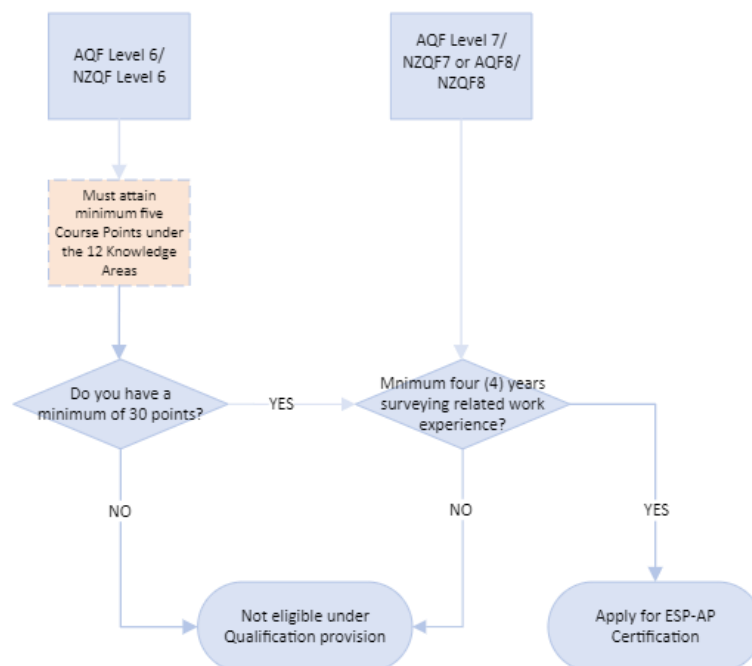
AQF Level 6/ NZQF Level 6

AQF Level 7/ NZQF7 or AQF8/ NZQF8

Must attain minimum five Course Points under the 12 Knowledge Areas

Do you have a minimum of 30 points?

YES

Mnimum four (4) years surveying related work experience?

NO

NO

YES

Not eligible under Qualification provision

Apply for ESP-AP Certification